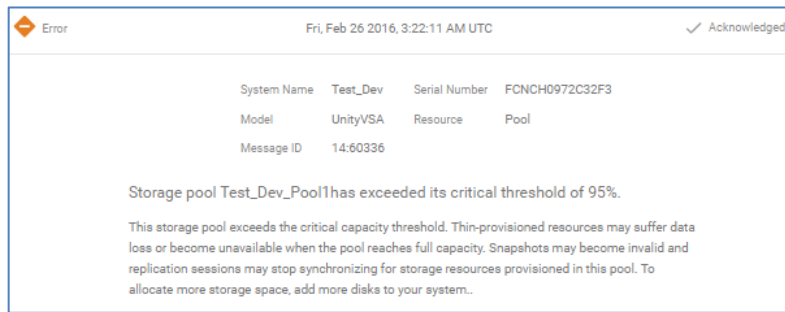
Error

Fri, Feb 26 2016, 3:22:11 AM UTC

Acknowledged

| System Name | Test_Dev | Serial Number | FCNCH0972C32F3 |
|---|---|---|---|
| Model | UnityVSA | Resource | Pool |
| Message ID | 14:60336 | | |

Storage pool Test_Dev_Pool1has exceeded its critical threshold of 95%.

This storage pool exceeds the critical capacity threshold. Thin-provisioned resources may suffer data loss or become unavailable when the pool reaches full capacity. Snapshots may become invalid and replication sessions may stop synchronizing for storage resources provisioned in this pool. To allocate more storage space, add more disks to your system..